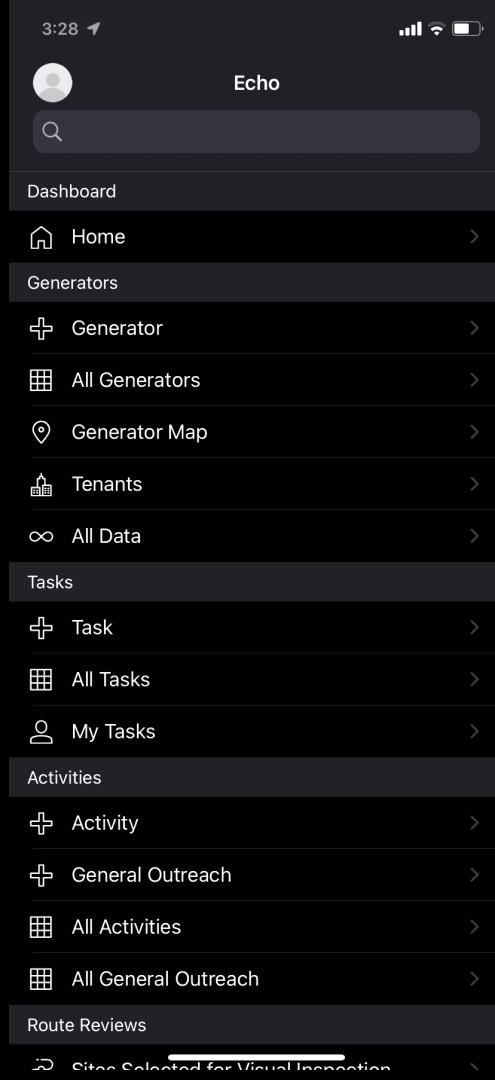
3:28

Echo

Dashboard

Home

Generators

Generator

All Generators

Generator Map

Tenants

All Data

Tasks

Task

All Tasks

My Tasks

Activities

Activity

General Outreach

All Activities

All General Outreach

Route Reviews

Sites Selected for Visual Inspection